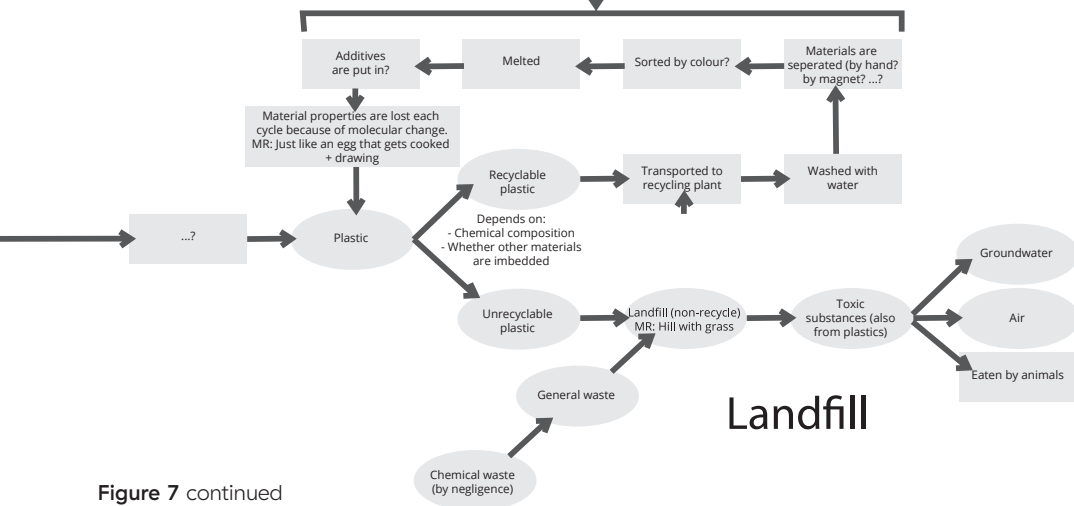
Additives are put in?

Melted

Sorted by colour?

Materials are seperated (by hand? by magnet? ...?

Material properties are lost each cycle because of molecular change. MR: Just like an egg that gets cooked + drawing

Recyclable plastic

Transported to recycling plant

Washed with water

...?

Plastic

Depends on:
- Chemical composition
- Whether other materials are imbedded

Groundwater

Unrecyclable plastic

Landfill (non-recycle) MR: Hill with grass

Toxic substances (also from plastics)

Air

Eaten by animals

General waste

Landfill

Chemical waste (by negligence)

Figure 7 continued